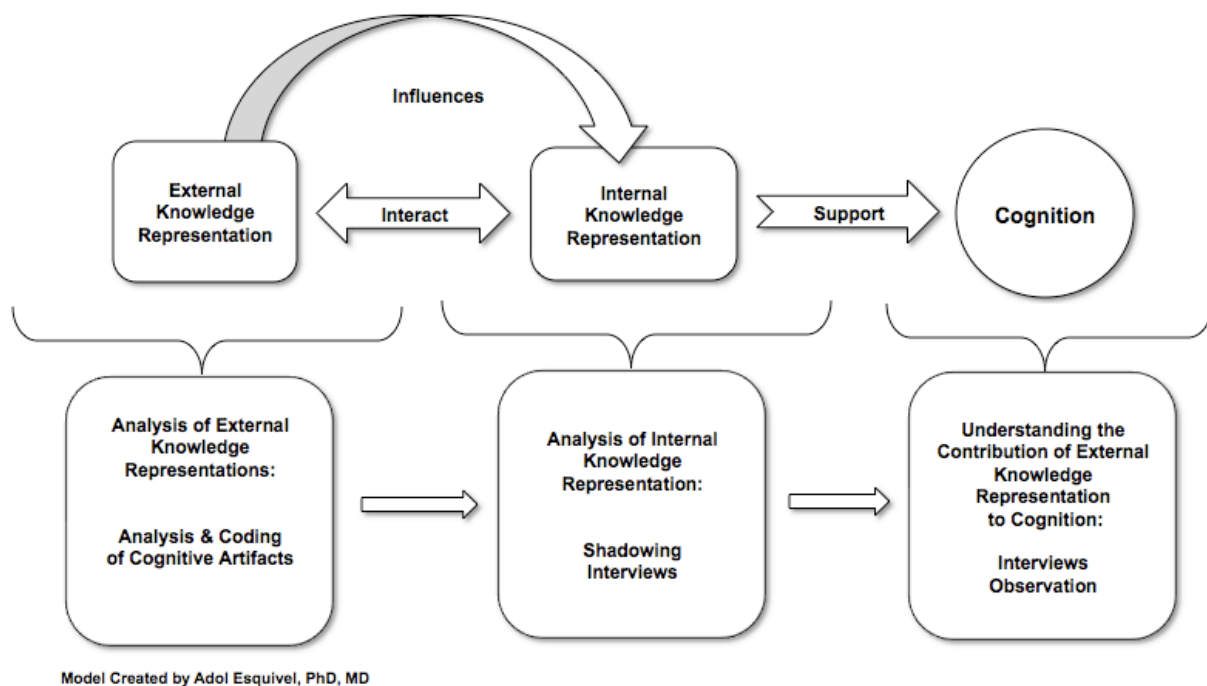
Influences

External Knowledge Representation

Interact

Internal Knowledge Representation

Support

Cognition

Analysis of External Knowledge Representations:

Analysis & Coding of Cognitive Artifacts

Analysis of Internal Knowledge Representation:

Shadowing Interviews

Understanding the Contribution of External Knowledge Representation to Cognition:

Interviews Observation

Model Created by Adol Esquivel, PhD, MD